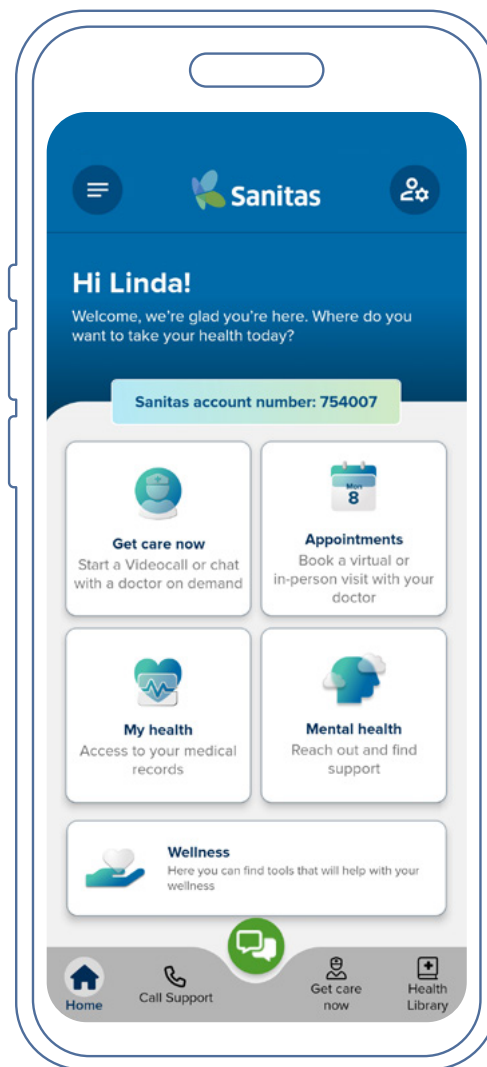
Sanitas

Hi Linda!

Welcome, we're glad you're here. Where do you want to take your health today?

Sanitas account number: 754007

Mon 8

Get care now
Start a Videocall or chat with a doctor on demand

Appointments
Book a virtual or in-person visit with your doctor

My health
Access to your medical records

Mental health
Reach out and find support

Wellness
Here you can find tools that will help with your wellness

Home
Call Support
Get care now
Health Library